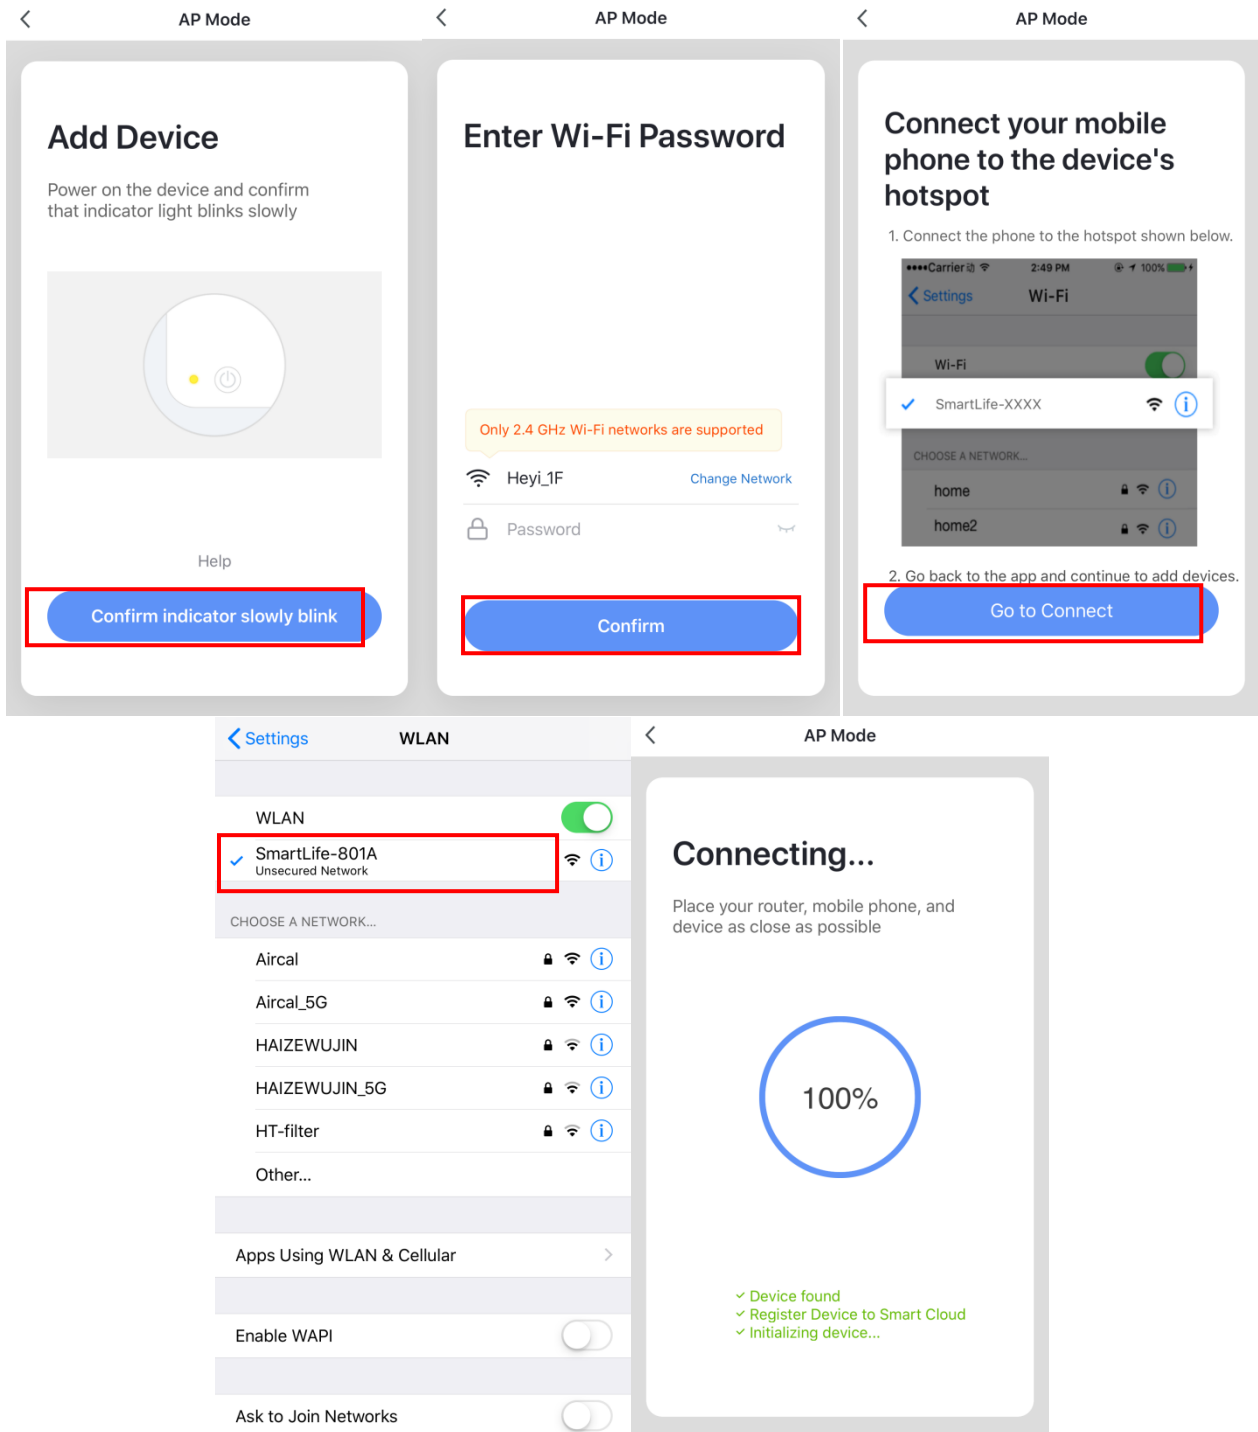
AP Mode

Add Device

Power on the device and confirm that indicator light blinks slowly

Help

Confirm indicator slowly blink

AP Mode

Enter Wi-Fi Password

Only 2.4 GHz Wi-Fi networks are supported

Heyi_1F

Change Network

Password

Confirm

AP Mode

Connect your mobile phone to the device's hotspot

1. Connect the phone to the hotspot shown below.

••••Carrier 2:49 PM 100%

Settings Wi-Fi

Wi-Fi

SmartLife-XXXX

CHOOSE A NETWORK...

home

home2

2. Go back to the app and continue to add devices.

Go to Connect

Settings WLAN

WLAN

SmartLife-801A
Unsecured Network

CHOOSE A NETWORK...

Aircal

Aircal_5G

HAIZEWUJIN

HAIZEWUJIN_5G

HT-filter

Other...

Apps Using WLAN & Cellular

Enable WAPI

Ask to Join Networks

AP Mode

Connecting...

Place your router, mobile phone, and device as close as possible

100%

Device found
Register Device to Smart Cloud
Initializing device...